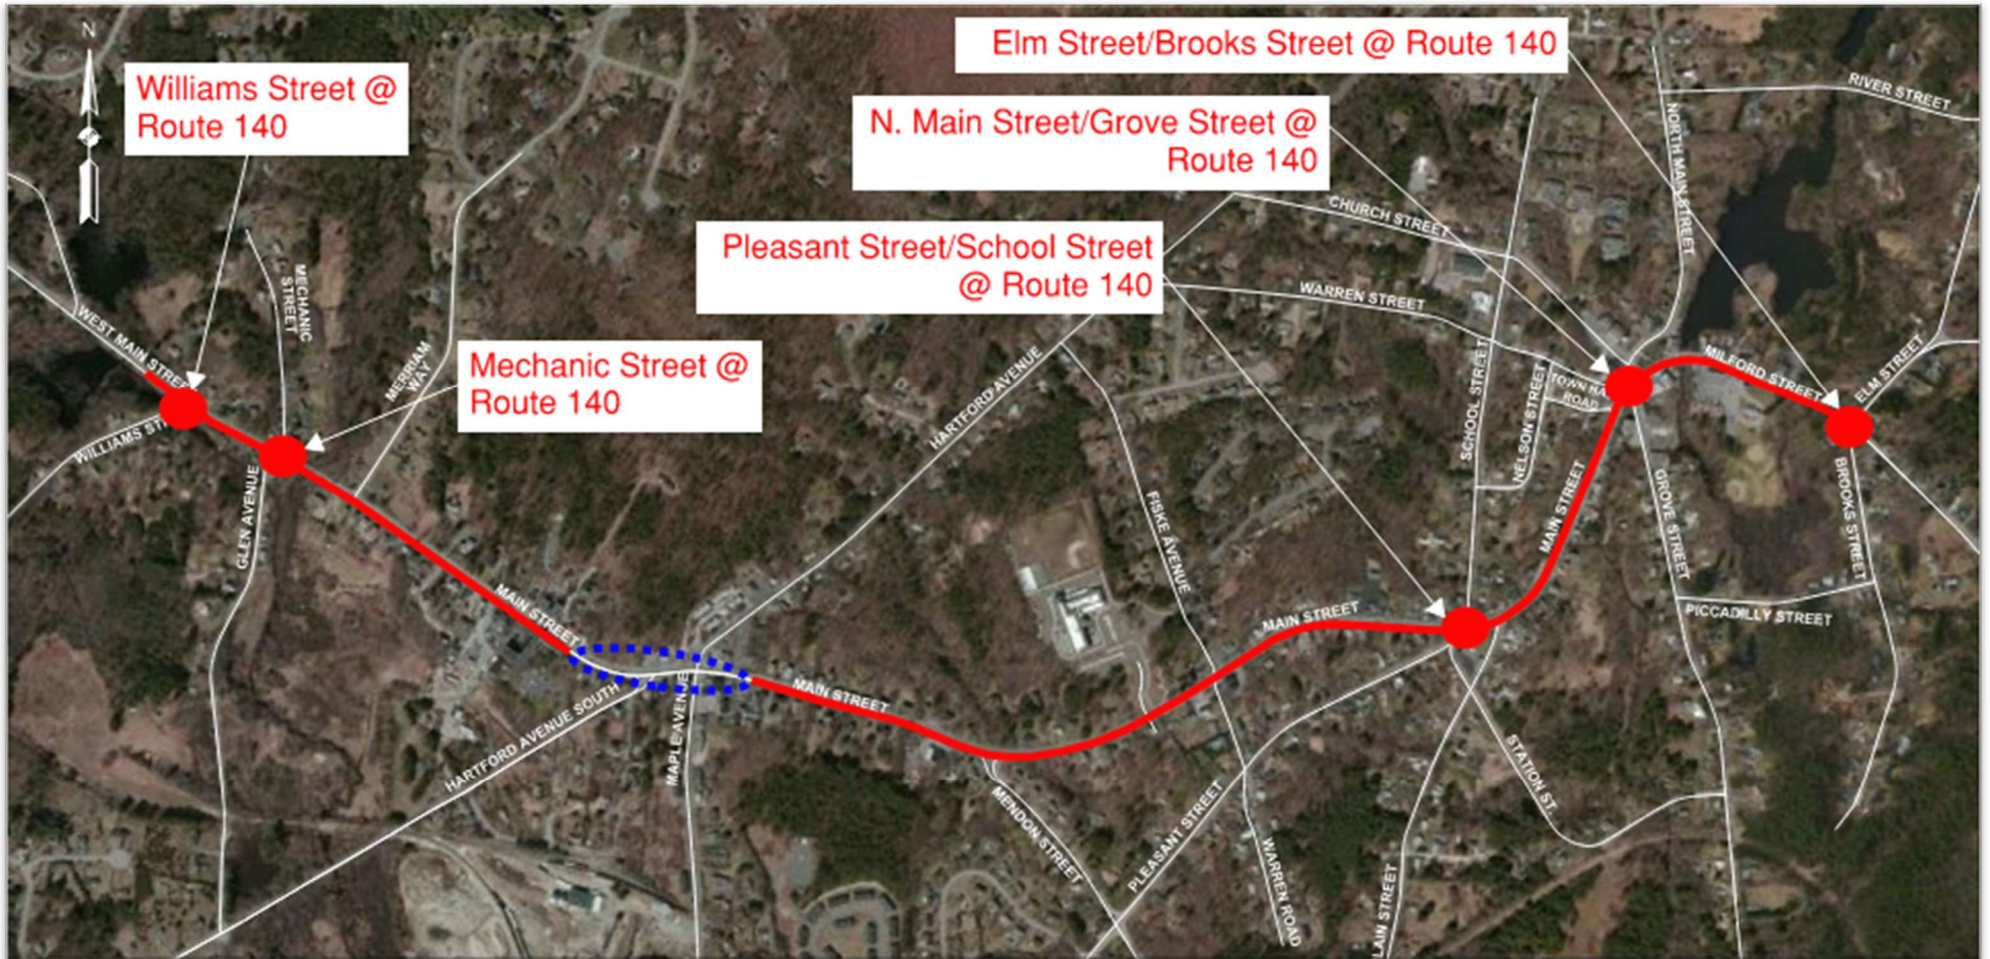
N

Williams Street @ Route 140

Elm Street/Brooks Street @ Route 140

N. Main Street/Grove Street @ Route 140

Pleasant Street/School Street @ Route 140

Mechanic Street @ Route 140

RIVER STREET

CHURCH STREET

NORTH MAIN STREET

WARREN STREET

WEST MAIN STREET

MECHANIC STREET

MERRIAM WAY

HARTFORD AVENUE

SCHOOL STREET

TOWN HALL ROAD

NELSON STREET

MILFORD STREET

ELM STREET

WILLIAMS ST

GLEN AVENUE

MAIN STREET

FISKE AVENUE

GROVE STREET

BROOKS STREET

PICCADILLY STREET

MAIN STREET

MAIN STREET

MAIN STREET

HARTFORD AVENUE SOUTH

MAPLE AVENUE

STATION ST.

MENDON STREET

PLEASANT STREET

WARREN ROAD

MAIN STREET